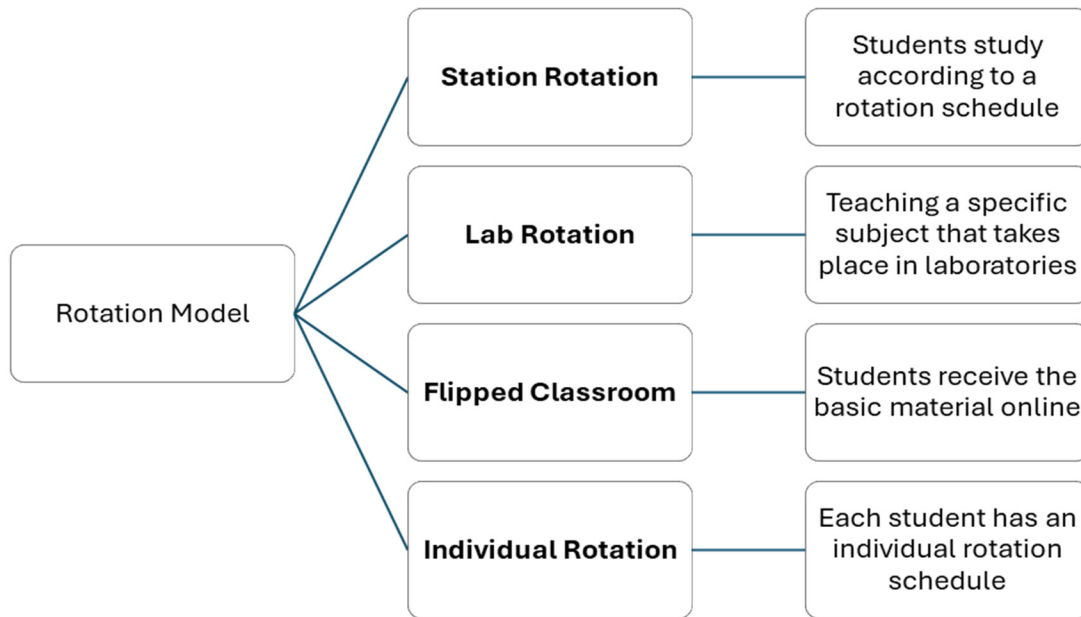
Rotation Model

Station Rotation

Students study according to a rotation schedule

Lab Rotation

Teaching a specific subject that takes place in laboratories

Flipped Classroom

Students receive the basic material online

Individual Rotation

Each student has an individual rotation schedule